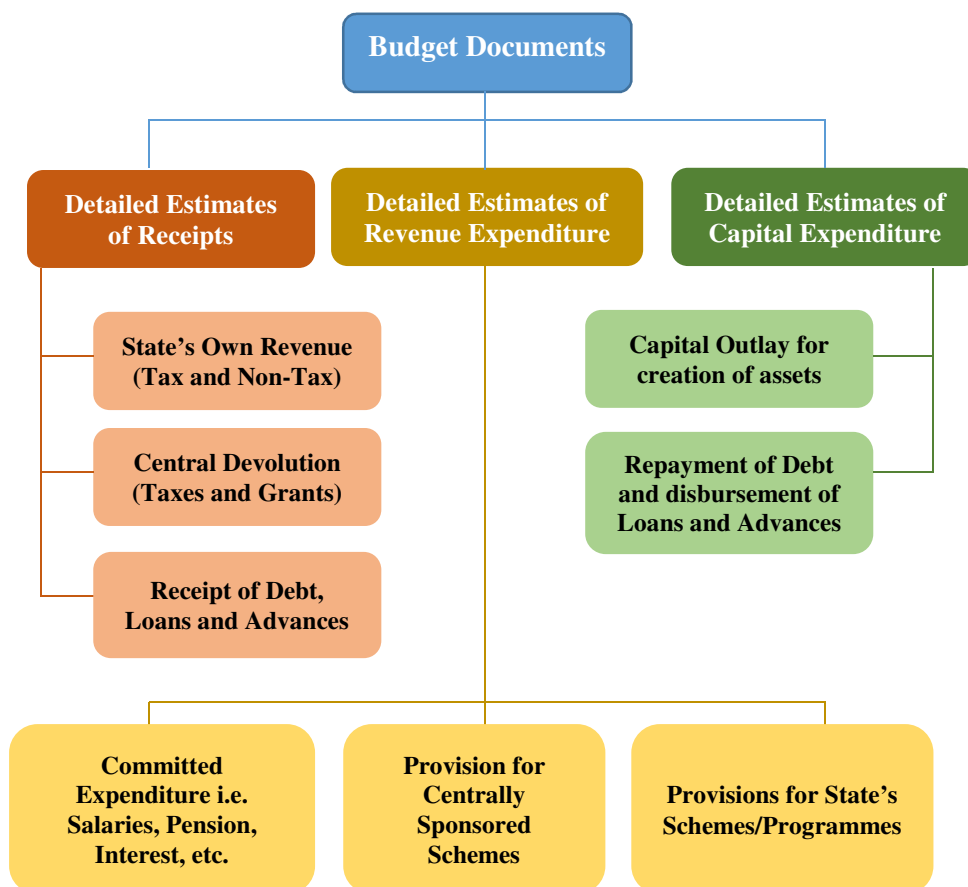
Budget Documents

Detailed Estimates of Receipts

Detailed Estimates of Revenue Expenditure

Detailed Estimates of Capital Expenditure

State’s Own Revenue (Tax and Non-Tax)

Central Devolution (Taxes and Grants)

Receipt of Debt, Loans and Advances

Capital Outlay for creation of assets

Repayment of Debt and disbursement of Loans and Advances

Committed Expenditure i.e. Salaries, Pension, Interest, etc.

Provision for Centrally Sponsored Schemes

Provisions for State’s Schemes/Programmes